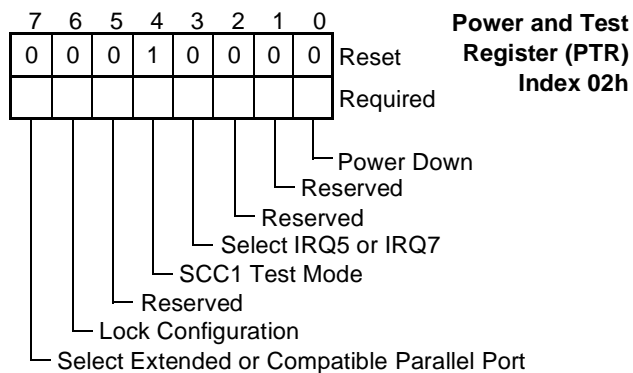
Power and Test Register (PTR) Index 02h

| 7 | 6 | 5 | 4 | 3 | 2 | 1 | 0 | |
|---|---|---|---|---|---|---|---|---|
| 0 | 0 | 0 | 1 | 0 | 0 | 0 | 0 | Reset |
| | | | | | | | | Required |

Power Down
Reserved
Reserved
Select IRQ5 or IRQ7
SCC1 Test Mode
Reserved
Lock Configuration
Select Extended or Compatible Parallel Port